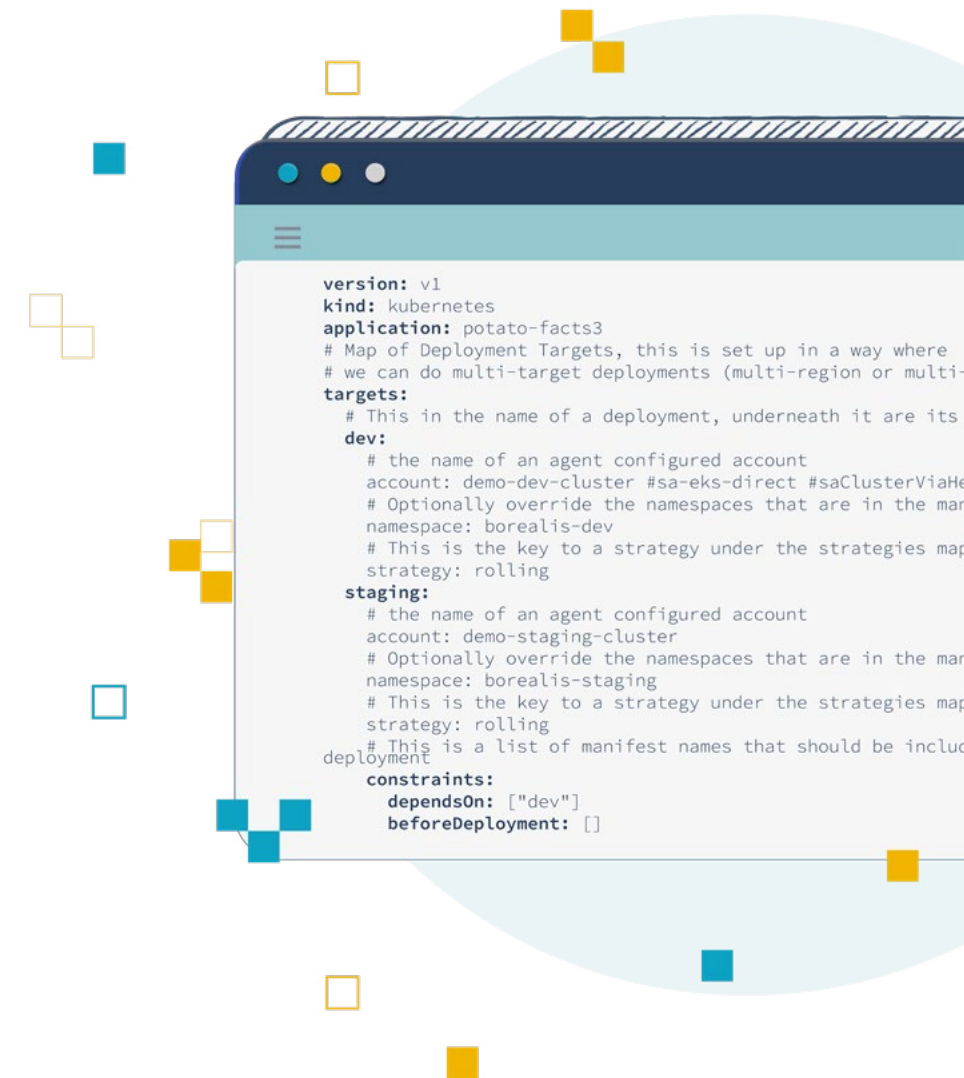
version: v1
kind: kubernetes
application: potato-facts3
# Map of Deployment Targets, this is set up in a way where
# we can do multi-target deployments (multi-region or multi-
targets:
  # This in the name of a deployment, underneath it are its
  dev:
    # the name of an agent configured account
    account: demo-dev-cluster #sa-eks-direct #saClusterViaHe
    # Optionally override the namespaces that are in the man
    namespace: borealis-dev
    # This is the key to a strategy under the strategies map
    strategy: rolling
  staging:
    # the name of an agent configured account
    account: demo-staging-cluster
    # Optionally override the namespaces that are in the man
    namespace: borealis-staging
    # This is the key to a strategy under the strategies map
    strategy: rolling
    # This is a list of manifest names that should be includ
deployment
    constraints:
      dependsOn: ["dev"]
      beforeDeployment: []